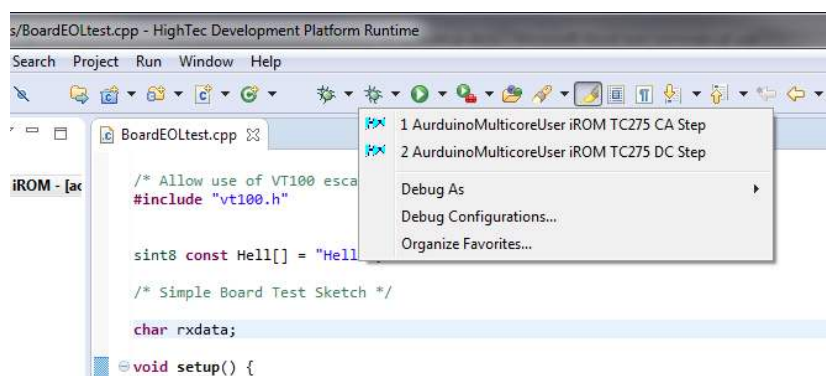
s/BoardEOLtest.cpp - HighTec Development Platform Runtime

Search Project Run Window Help

iROM - [ac

BoardEOLtest.cpp ☒

/* Allow use of VT100 esca
#include "vt100.h"

sint8 const Hell[] = "Hell

/* Simple Board Test Sketch */

char rxdata;

void setup() {

1 AurduinoMulticoreUser iROM TC275 CA Step
2 AurduinoMulticoreUser iROM TC275 DC Step
Debug As
Debug Configurations...
Organize Favorites...